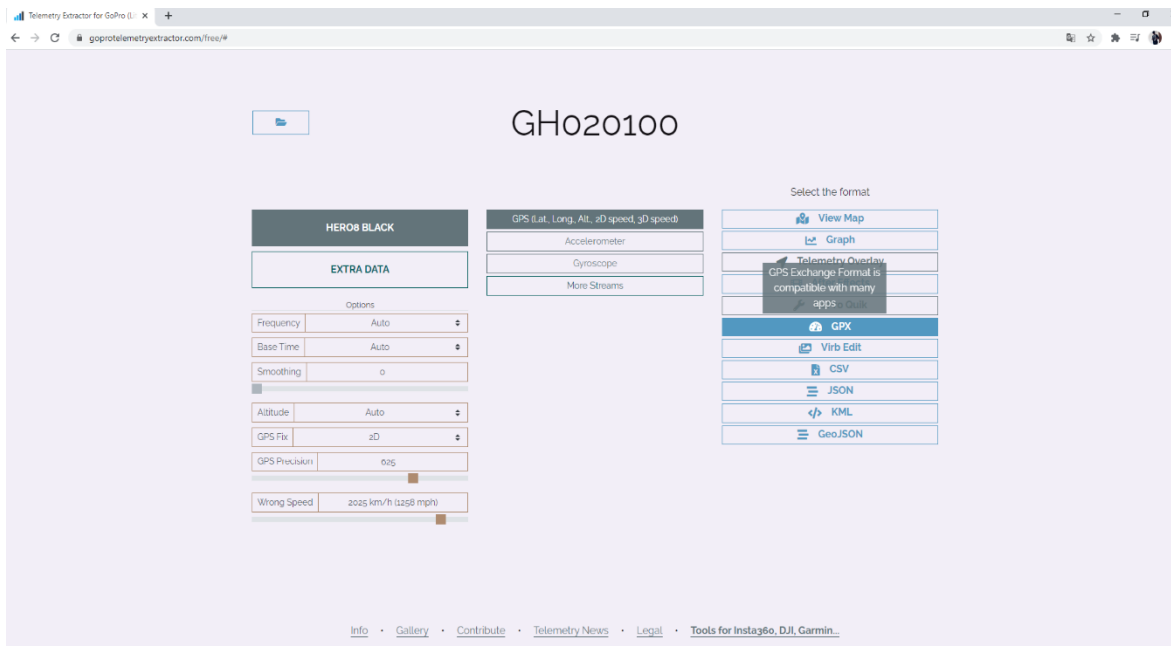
Telemetry Extractor for GoPro (L ×  +

goprotelemetryextractor.com/free/#

GH020100

Select the format

HERO8 BLACK

EXTRA DATA

Options

| Frequency | Auto |
|---|---|
| Base Time | Auto |
| Smoothing | 0 |

| Altitude | Auto |
|---|---|
| GPS Fix | 2D |
| GPS Precision | 625 |

| Wrong Speed | 2025 km/h (1258 mph) |
|---|---|

GPS (Lat., Long., Alt., 2D speed, 3D speed)

Accelerometer

Gyroscope

More Streams

View Map

Graph

Telemetry Overlay

GPS Exchange Format is compatible with many apps

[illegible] Quik

GPX

Virb Edit

CSV

JSON

KML

GeoJSON

Info · Gallery · Contribute · Telemetry News · Legal · Tools for Insta360, DJI, Garmin...